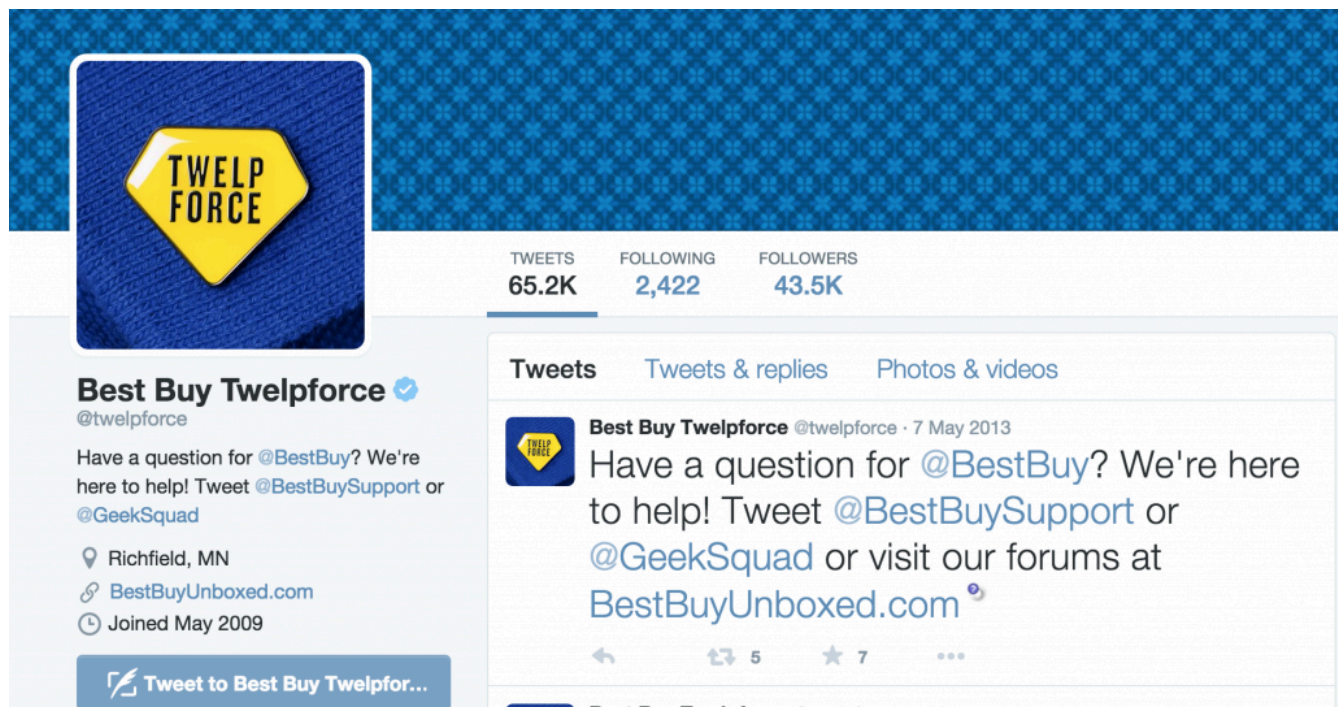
TWELP FORCE

TWEETS
65.2K

FOLLOWING
2,422

FOLLOWERS
43.5K

Best Buy Twelpforce
@twelpforce

Have a question for @BestBuy? We're here to help! Tweet @BestBuySupport or @GeekSquad

Richfield, MN
BestBuyUnboxed.com
Joined May 2009

Tweet to Best Buy Twelpfor...

Tweets   Tweets & replies   Photos & videos

TWELP FORCE
Best Buy Twelpforce @twelpforce · 7 May 2013
Have a question for @BestBuy? We're here to help! Tweet @BestBuySupport or @GeekSquad or visit our forums at BestBuyUnboxed.com

5   7